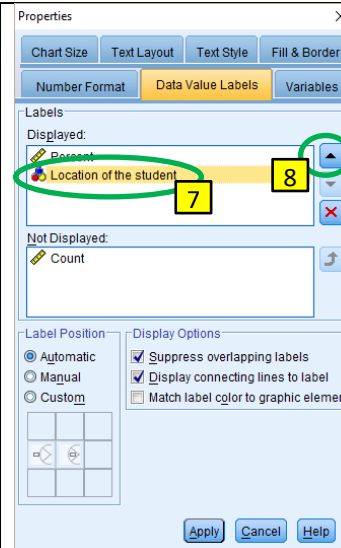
Properties

Chart Size | Text Layout | Text Style | Fill & Border

Number Format | Data Value Labels | Variables

Labels

Displayed:

Percent

Location of the student

7

8

Not Displayed:

Count

Label Position

Automatic

Manual

Custom

Display Options

Suppress overlapping labels

Display connecting lines to label

Match label color to graphic elemen

Apply | Cancel | Help